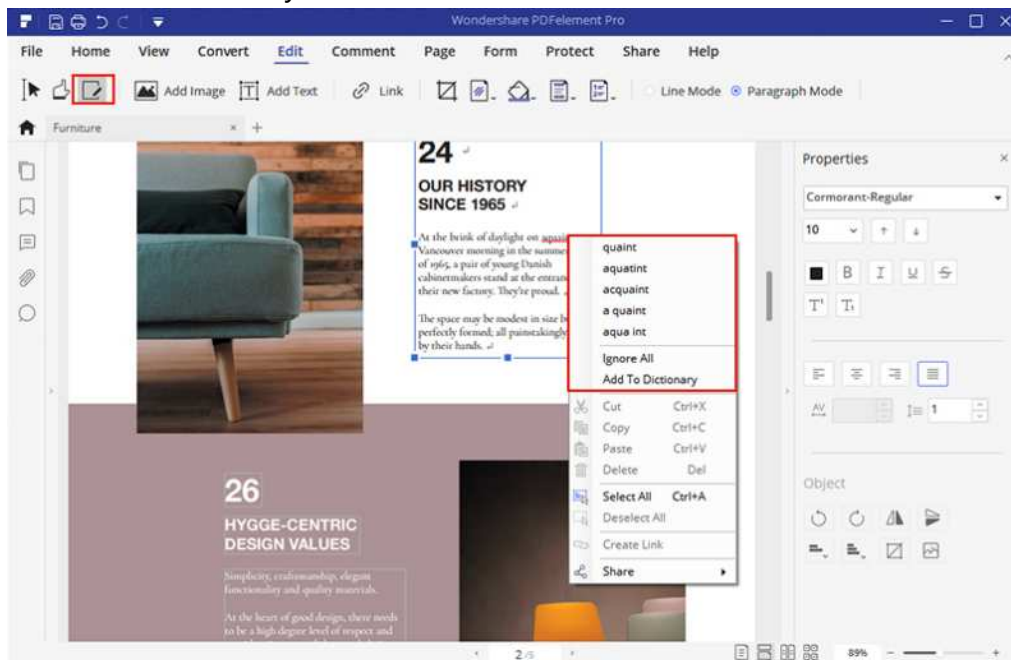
Wondershare PDFelement Pro

File Home View Convert Edit Comment Page Form Protect Share Help

Add Image Add Text Link Line Mode Paragraph Mode

Furniture

24

OUR HISTORY SINCE 1965

At the brink of daylight on aquaint Vancouver morning in the summer of 1965, a pair of young Danish cabinetmakers stand at the entrance of their new factory. They're proud.

The space may be modest in size but perfectly formed; all painstakingly by their hands.

quaint
aquatint
acquaint
a quaint
aqua int
Ignore All
Add To Dictionary
Cut Ctrl+X
Copy Ctrl+C
Paste Ctrl+V
Delete Del
Select All Ctrl+A
Deselect All
Create Link
Share

26

HYGGE-CENTRIC DESIGN VALUES

Simplicity, craftsmanship, elegant functionality and quality materials.

At the heart of good design, there needs to be a high degree level of respect and

Properties

Cormorant-Regular

10

Object

1

2/5

89%